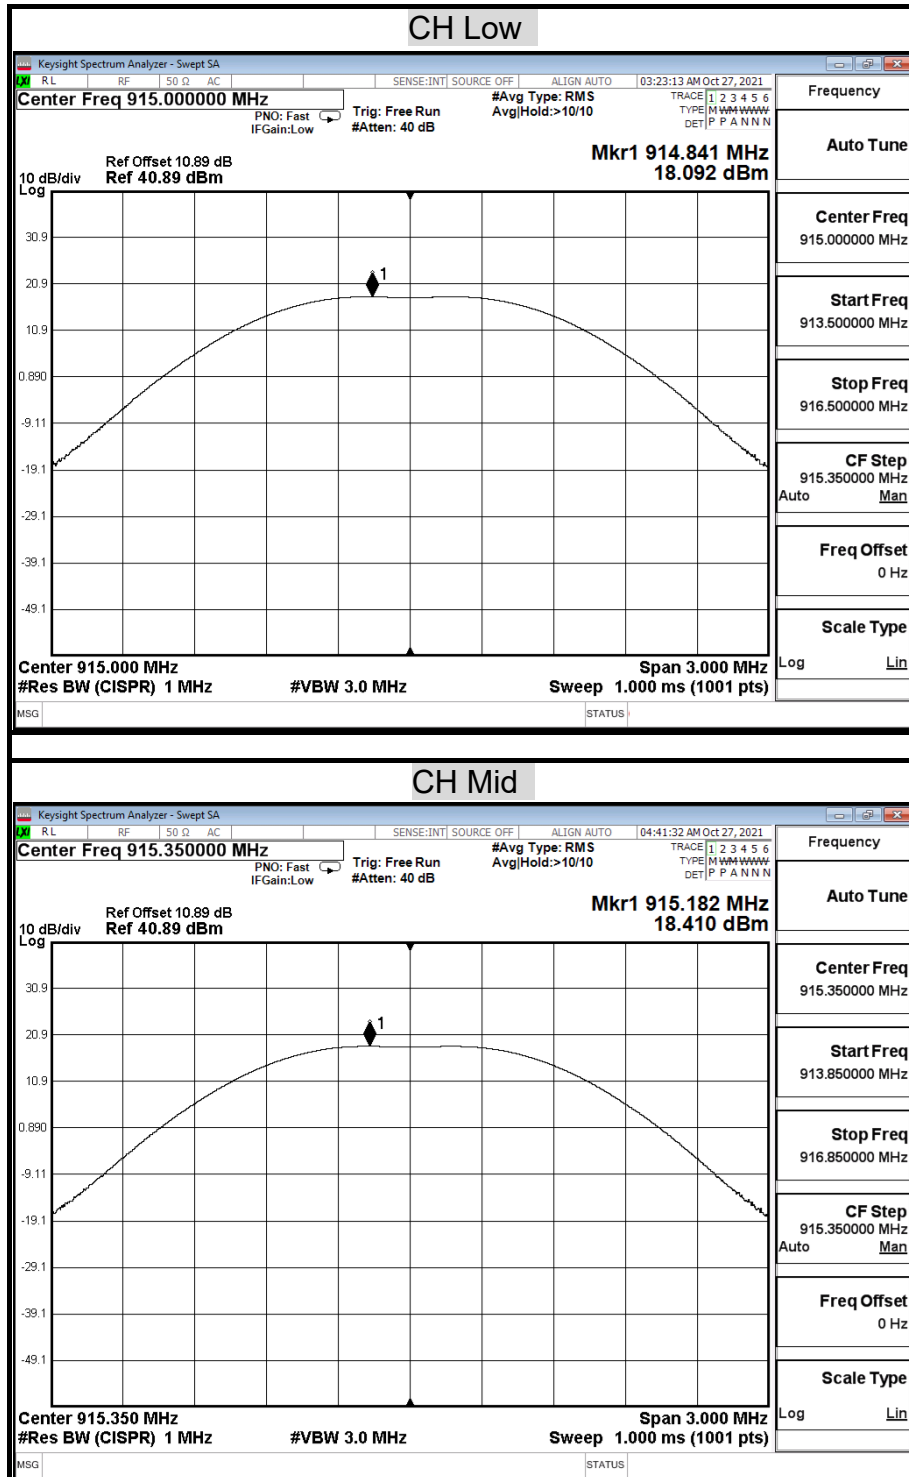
CH Low

Keysight Spectrum Analyzer - Swept SA
RL RF 50 Ω AC SENSE:INT SOURCE OFF ALIGN AUTO 03:23:13 AM Oct 27, 2021
Center Freq 915.000000 MHz
PNO: Fast
IFGain:Low
Trig: Free Run
#Atten: 40 dB
#Avg Type: RMS
Avg|Hold:>10/10
TRACE 1 2 3 4 5 6
TYPE M WWWWW
DET P P A N N N
Frequency
Auto Tune
Ref Offset 10.89 dB
10 dB/div Ref 40.89 dBm
Log
Mkr1 914.841 MHz
18.092 dBm
30.9
20.9
10.9
0.890
-9.11
-19.1
-29.1
-39.1
-49.1
1
Center Freq
915.000000 MHz
Start Freq
913.500000 MHz
Stop Freq
916.500000 MHz
CF Step
915.350000 MHz
Auto Man
Freq Offset
0 Hz
Scale Type
Log Lin
Center 915.000 MHz
#Res BW (CISPR) 1 MHz
#VBW 3.0 MHz
Span 3.000 MHz
Sweep 1.000 ms (1001 pts)
MSG
STATUS

CH Mid

Keysight Spectrum Analyzer - Swept SA
RL RF 50 Ω AC SENSE:INT SOURCE OFF ALIGN AUTO 04:41:32 AM Oct 27, 2021
Center Freq 915.350000 MHz
PNO: Fast
IFGain:Low
Trig: Free Run
#Atten: 40 dB
#Avg Type: RMS
Avg|Hold:>10/10
TRACE 1 2 3 4 5 6
TYPE M WWWWW
DET P P A N N N
Frequency
Auto Tune
Ref Offset 10.89 dB
10 dB/div Ref 40.89 dBm
Log
Mkr1 915.182 MHz
18.410 dBm
30.9
20.9
10.9
0.890
-9.11
-19.1
-29.1
-39.1
-49.1
1
Center Freq
915.350000 MHz
Start Freq
913.850000 MHz
Stop Freq
916.850000 MHz
CF Step
915.350000 MHz
Auto Man
Freq Offset
0 Hz
Scale Type
Log Lin
Center 915.350 MHz
#Res BW (CISPR) 1 MHz
#VBW 3.0 MHz
Span 3.000 MHz
Sweep 1.000 ms (1001 pts)
MSG
STATUS